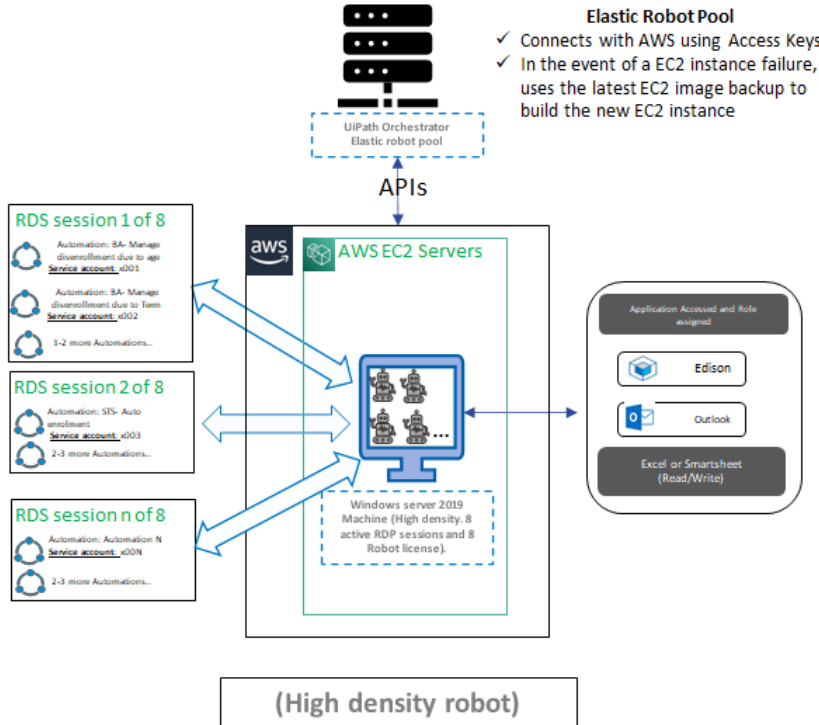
Elastic Robot Pool
✓ Connects with AWS using Access Keys
✓ In the event of a EC2 instance failure, uses the latest EC2 image backup to build the new EC2 instance

UiPath Orchestrator
Elastic robot pool

APIs

RDS session 1 of 8
Automation: 8A- Manage disenrollment due to age
Service account: x001
Automation: 8A- Manage disenrollment due to Term
Service account: x002
1-2 more Automations...

RDS session 2 of 8
Automation: STS- Auto enrolment
Service account: x003
2-3 more Automations...

RDS session n of 8
Automation: Automation N
Service account: x00N
2-3 more Automations...

aws
AWS EC2 Servers

Windows server 2019 Machine (High density. 8 active RDP sessions and 8 Robot license).

Application Accessed and Role assigned
Edison
Outlook
Excel or Smartsheet (Read/Write)

(High density robot)